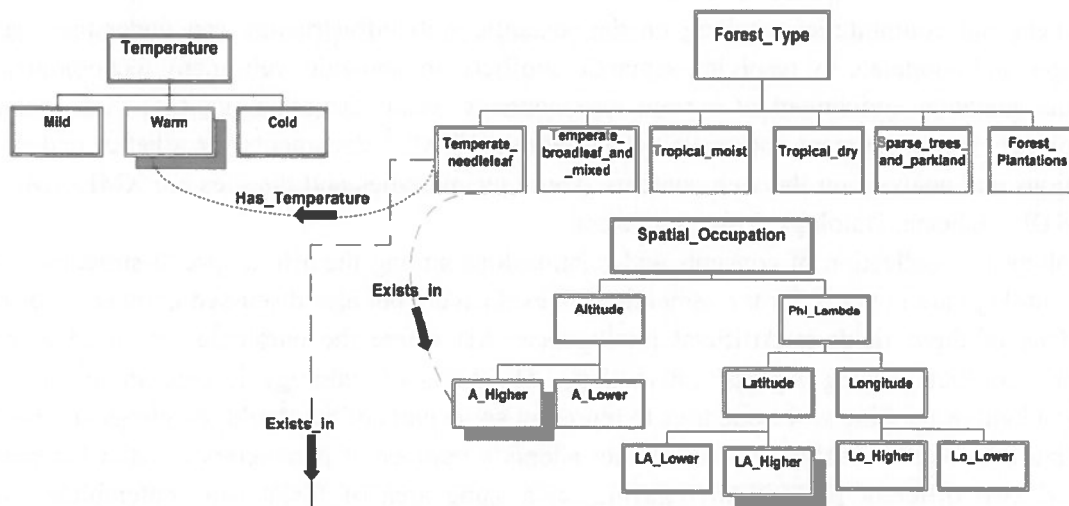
Temperature

Mild

Warm

Cold

Has_Temperature

Forest_Type

Temperate_needleleaf

Temperate_broadleaf_and_mixed

Tropical_moist

Tropical_dry

Sparse_trees_and_parkland

Forest_Plantations

Spatial_Occupation

Exists_in

Altitude

Phi_Lambda

A_Higher

A_Lower

Latitude

Longitude

Exists_in

LA_Lower

LA_Higher

Lo_Higher

Lo_Lower